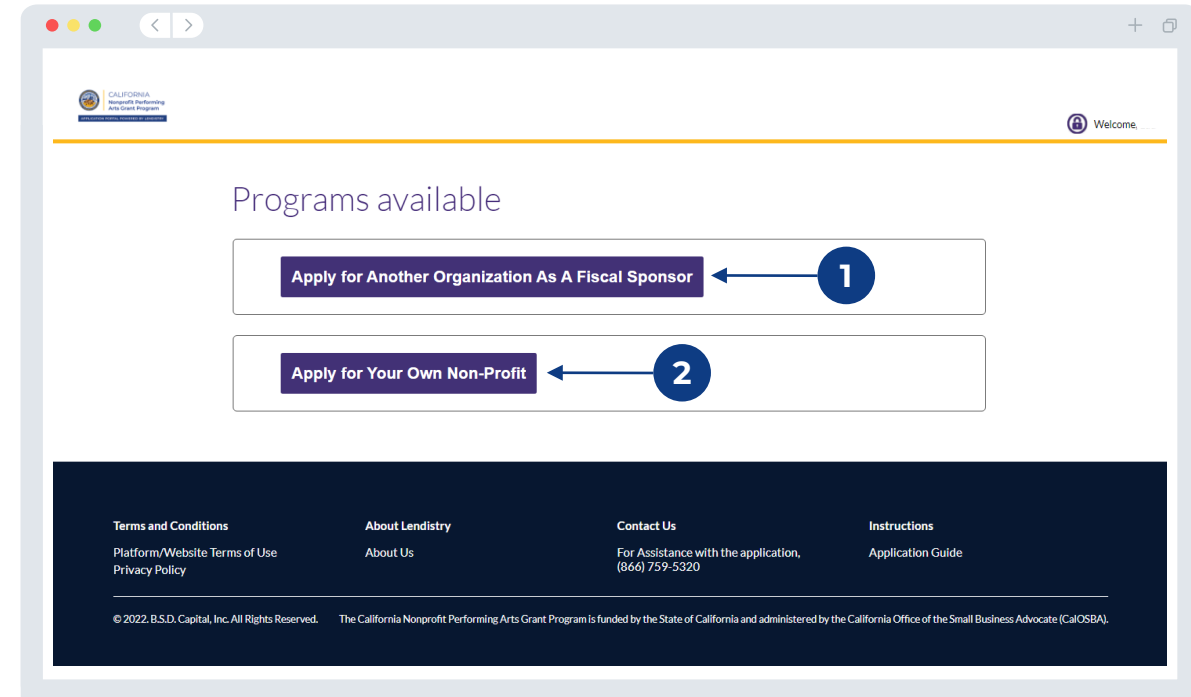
CALIFORNIA
Nonprofit Performing Arts Grant Program
APPLICATION PORTAL POWERED BY LENDISTRY

Welcome,

Programs available

Apply for Another Organization As A Fiscal Sponsor

1

Apply for Your Own Non-Profit

2

Terms and Conditions
Platform/Website Terms of Use
Privacy Policy

About Lendistry
About Us

Contact Us
For Assistance with the application, (866) 759-5320

Instructions
Application Guide

© 2022. B.S.D. Capital, Inc. All Rights Reserved.

The California Nonprofit Performing Arts Grant Program is funded by the State of California and administered by the California Office of the Small Business Advocate (CalOSBA).